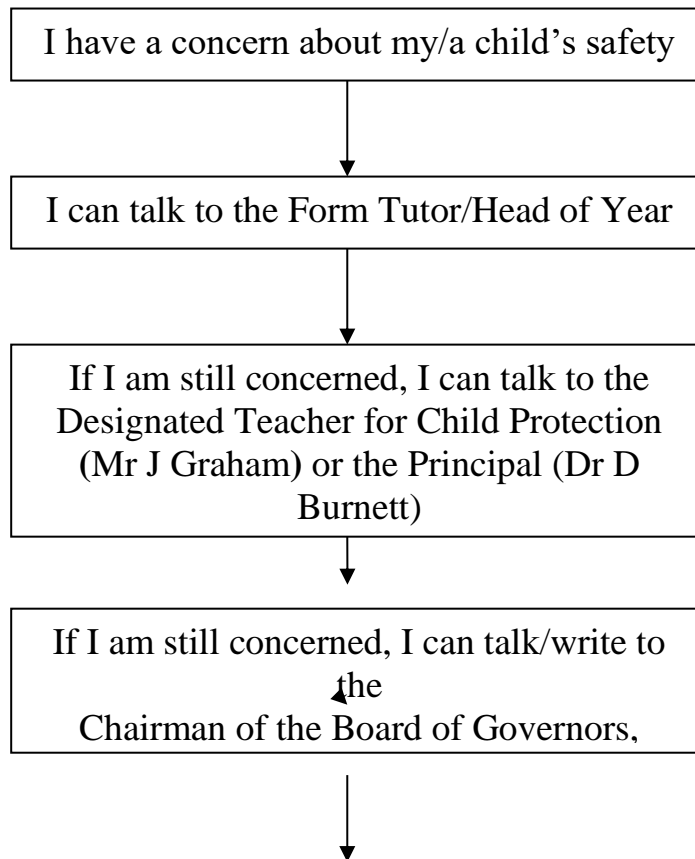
I have a concern about my/a child's safety

I can talk to the Form Tutor/Head of Year

If I am still concerned, I can talk to the Designated Teacher for Child Protection (Mr J Graham) or the Principal (Dr D Burnett)

If I am still concerned, I can talk/write to the Chairman of the Board of Governors,